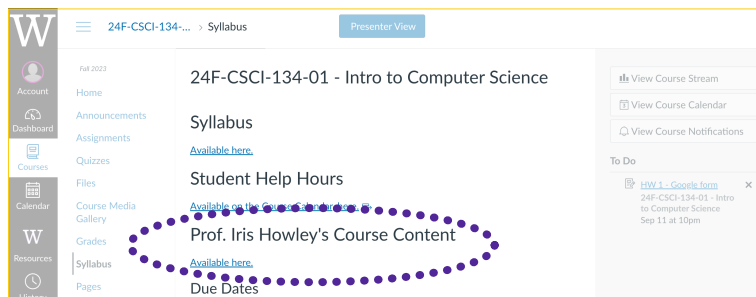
W
Account
Dashboard
Courses
Calendar
W
Resources
History

24F-CSCI-134-... › Syllabus
Presenter View

Fall 2023
Home
Announcements
Assignments
Quizzes
Files
Course Media Gallery
Grades
Syllabus
Pages

24F-CSCI-134-01 - Intro to Computer Science

Syllabus
Available here.

Student Help Hours
Available on the Course Calendar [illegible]

Prof. Iris Howley's Course Content
Available here.

Due Dates

View Course Stream
View Course Calendar
View Course Notifications

To Do
HW 1 - Google form
24F-CSCI-134-01 - Intro to Computer Science
Sep 11 at 10pm
×